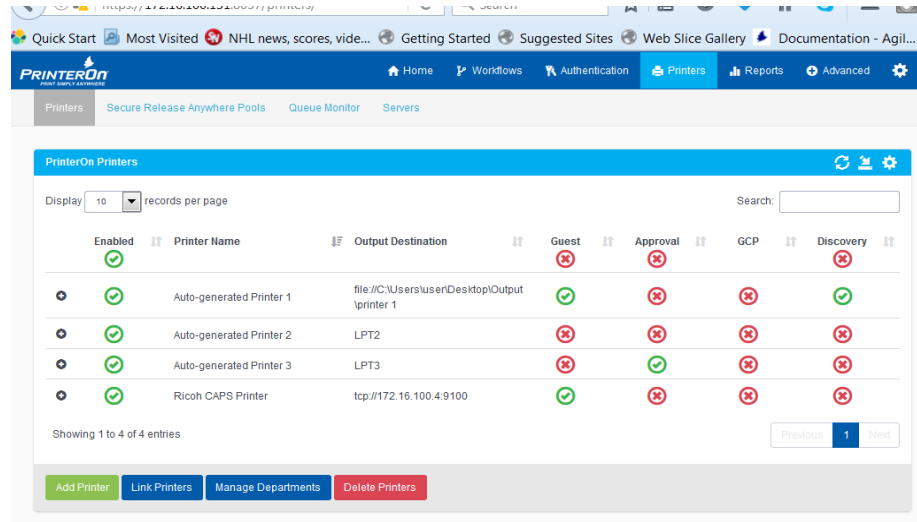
https://172.16.100.131:8057/printers/

Quick Start Most Visited NHL news, scores, vide... Getting Started Suggested Sites Web Slice Gallery Documentation - Agil...

PRINTERON PRINT SIMPLY ANYWHERE

Home Workflows Authentication Printers Reports Advanced

Printers Secure Release Anywhere Pools Queue Monitor Servers

PrinterOn Printers

Display 10 records per page

Search:

| | Enabled | Printer Name | Output Destination | Guest | Approval | GCP | Discovery |
|---|---|---|---|---|---|---|---|
| | | Auto-generated Printer 1 | file://C:\Users\user\Desktop\Output\printer 1 | | | | |
| | | Auto-generated Printer 2 | LPT2 | | | | |
| | | Auto-generated Printer 3 | LPT3 | | | | |
| | | Ricoh CAPS Printer | tcp://172.16.100.4:9100 | | | | |

Showing 1 to 4 of 4 entries

Previous 1 Next

Add Printer Link Printers Manage Departments Delete Printers